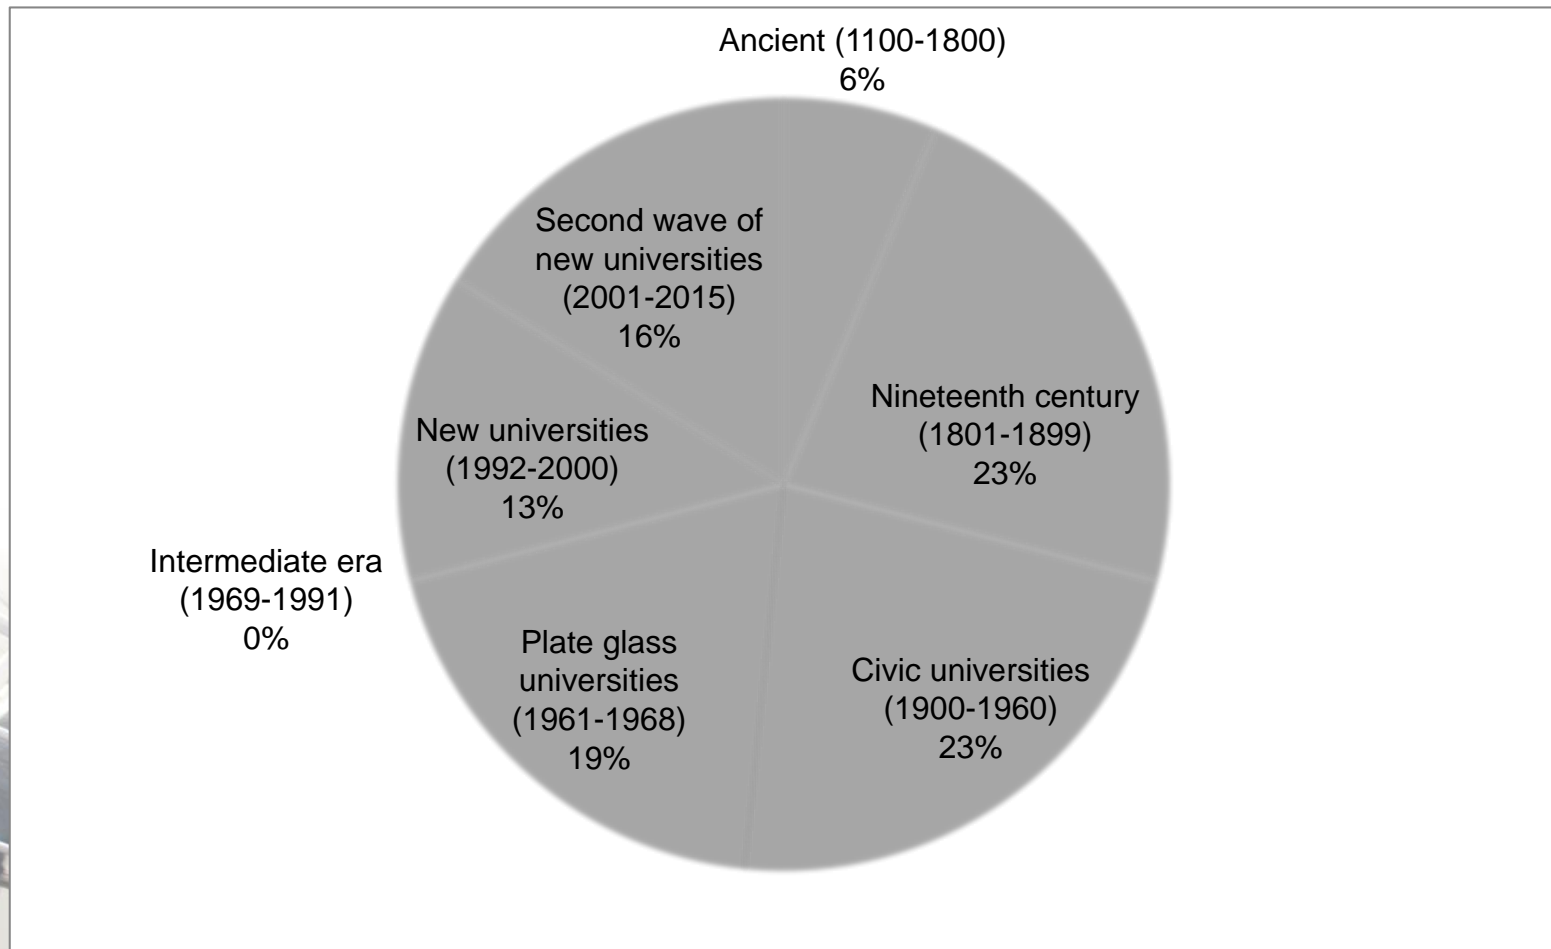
Ancient (1100-1800)
6%

Second wave of new universities (2001-2015)
16%

Nineteenth century (1801-1899)
23%

New universities (1992-2000)
13%

Intermediate era (1969-1991)
0%

Plate glass universities (1961-1968)
19%

Civic universities (1900-1960)
23%